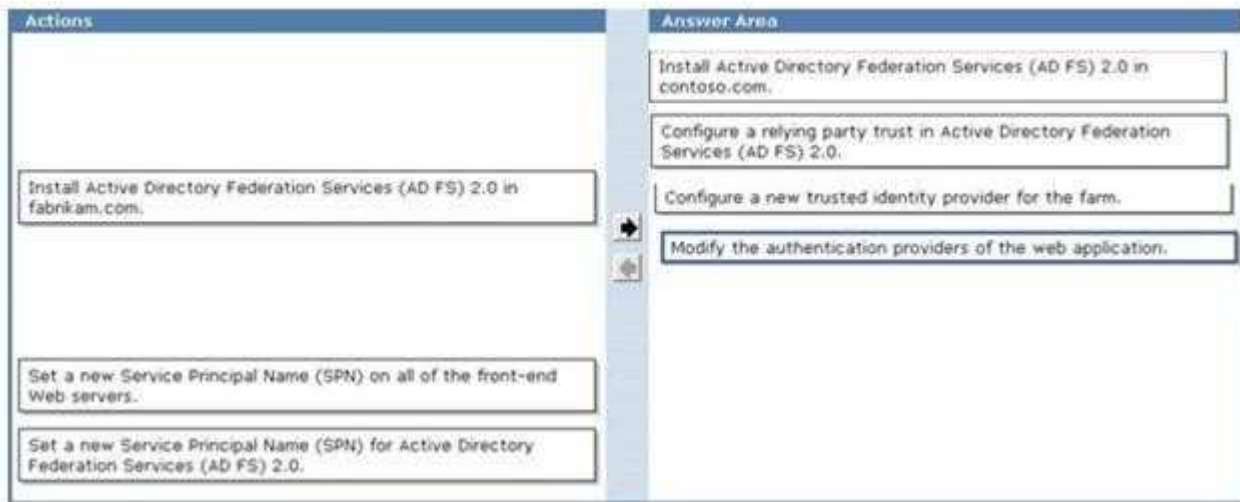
Actions

Install Active Directory Federation Services (AD FS) 2.0 in fabrikam.com.

Set a new Service Principal Name (SPN) on all of the front-end Web servers.

Set a new Service Principal Name (SPN) for Active Directory Federation Services (AD FS) 2.0.

Answer Area

Install Active Directory Federation Services (AD FS) 2.0 in contoso.com.

Configure a relying party trust in Active Directory Federation Services (AD FS) 2.0.

Configure a new trusted identity provider for the farm.

Modify the authentication providers of the web application.